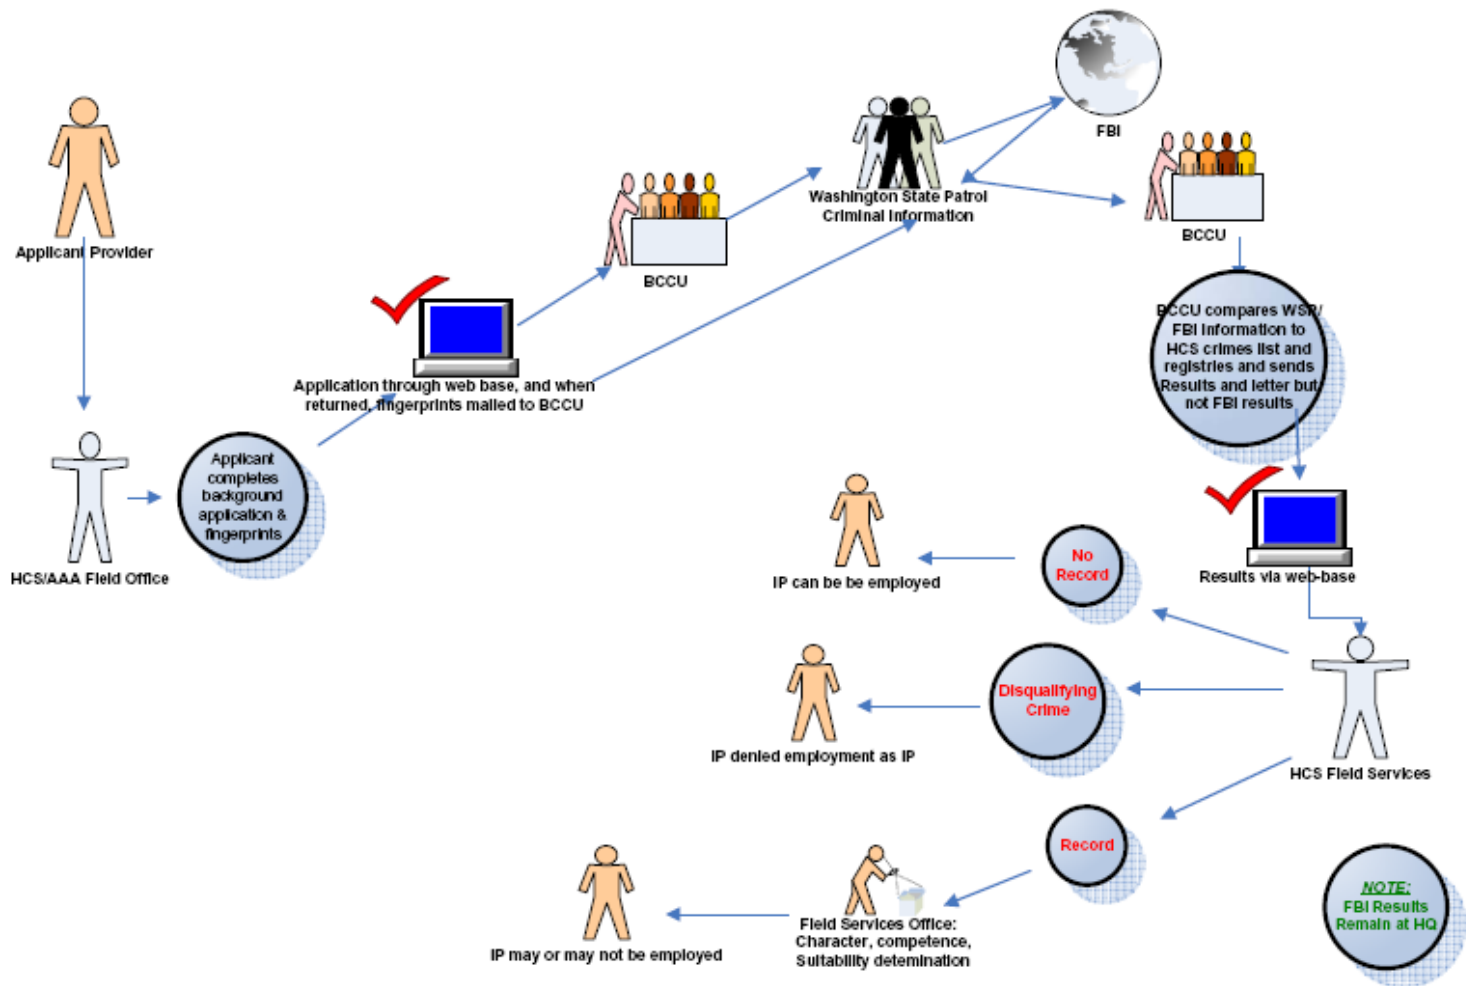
Applicant Provider

HCS/AAA Field Office

Applicant completes background application & fingerprints

Application through web base, and when returned, fingerprints mailed to BCCU

BCCU

Washington State Patrol Criminal Information

FBI

BCCU

BCCU compares WSP/ FBI information to HCS crimes list and registries and sends Results and letter but not FBI results

Results via web-base

HCS Field Services

No Record

IP can be be employed

Disqualifying Crime

IP denied employment as IP

Record

Field Services Office: Character, competence, Suitability detemination

IP may or may not be employed

NOTE: FBI Results Remain at HQ